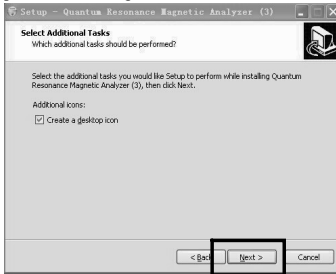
Setup - Quantum Resonance Magnetic Analyzer (3)

Select Additional Tasks
Which additional tasks should be performed?

Select the additional tasks you would like Setup to perform while installing Quantum Resonance Magnetic Analyzer (3), then click Next.

Additional icons:

☑ Create a desktop icon

< Back

Next >

Cancel